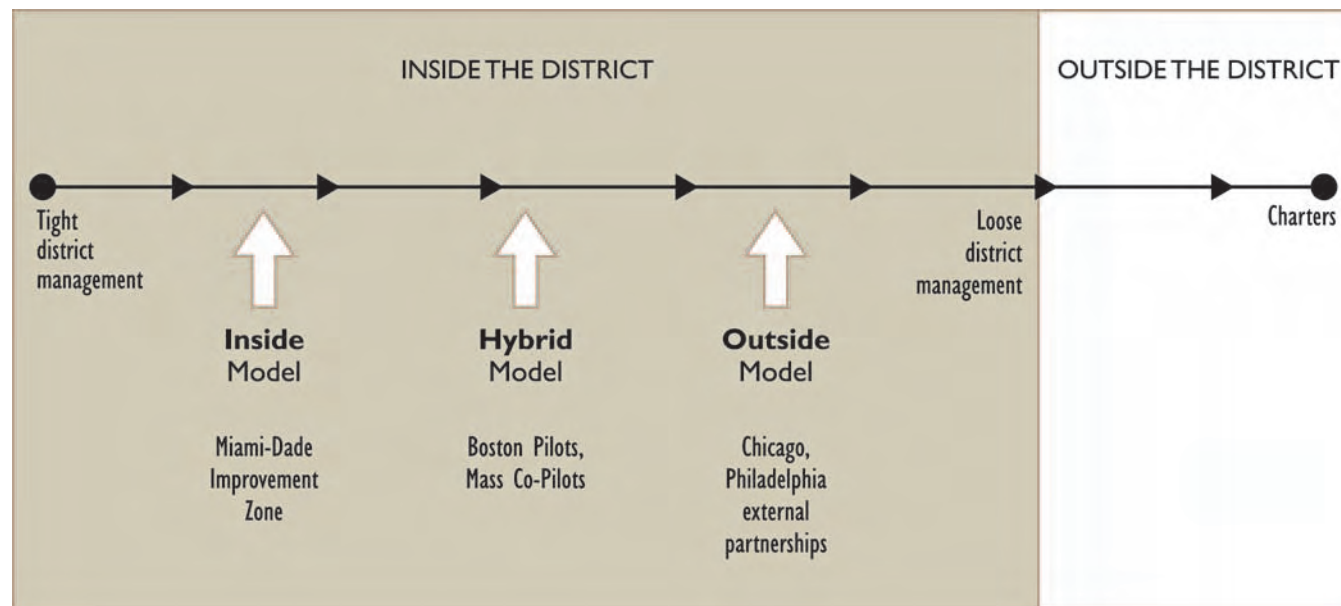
INSIDE THE DISTRICT

OUTSIDE THE DISTRICT

Tight district management

Loose district management

Charters

**Inside** Model

Miami-Dade Improvement Zone

**Hybrid** Model

Boston Pilots, Mass Co-Pilots

**Outside** Model

Chicago, Philadelphia external partnerships